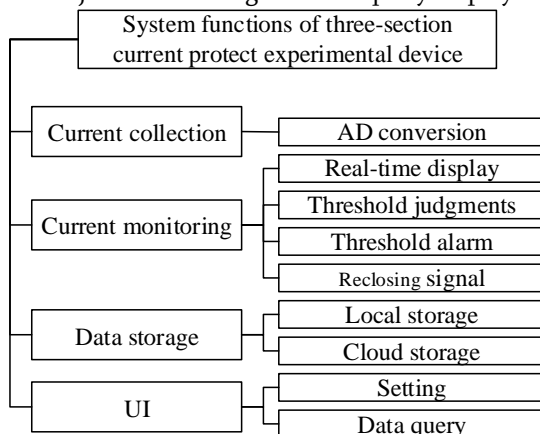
System functions of three-section current protect experimental device

Current collection

AD conversion

Current monitoring

Real-time display

Threshold judgments

Threshold alarm

Reclosing signal

Data storage

Local storage

Cloud storage

UI

Setting

Data query